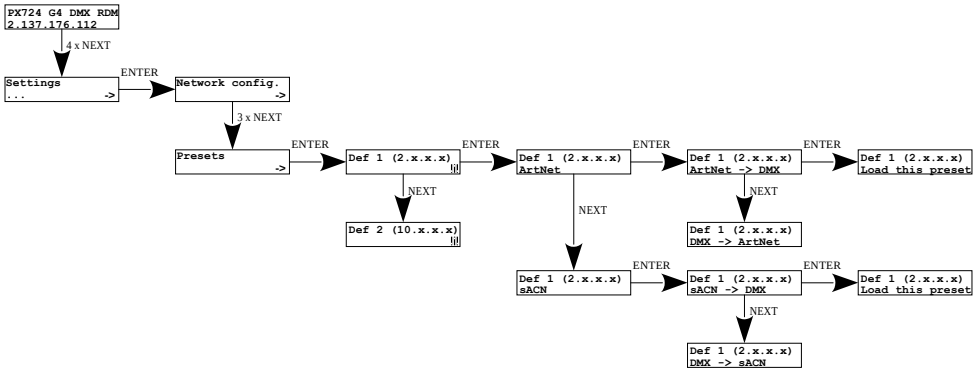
PX724 G4 DMX RDM
2.137.176.112

4 x NEXT

Settings
... ->

ENTER

Network config.
->

3 x NEXT

Presets
->

ENTER

Def 1 (2.x.x.x)

NEXT

Def 2 (10.x.x.x)

ENTER

Def 1 (2.x.x.x)
ArtNet

NEXT

Def 1 (2.x.x.x)
sACN

ENTER

Def 1 (2.x.x.x)
ArtNet -> DMX

NEXT

Def 1 (2.x.x.x)
DMX -> ArtNet

ENTER

Def 1 (2.x.x.x)
Load this preset

ENTER

Def 1 (2.x.x.x)
sACN -> DMX

NEXT

Def 1 (2.x.x.x)
DMX -> sACN

ENTER

Def 1 (2.x.x.x)
Load this preset